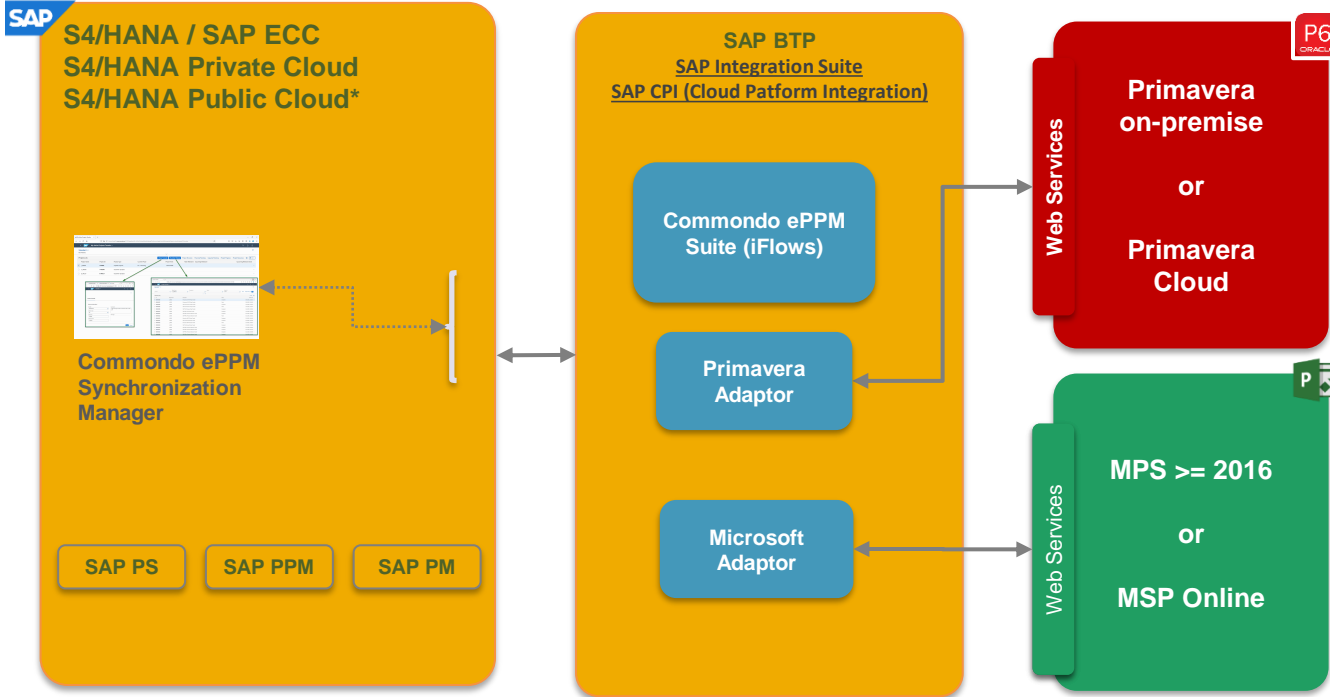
SAP

S4/HANA / SAP ECC
S4/HANA Private Cloud
S4/HANA Public Cloud*

Commondo ePPM Synchronization Manager

SAP PS

SAP PPM

SAP PM

SAP BTP
SAP Integration Suite
SAP CPI (Cloud Patform Integration)

Commondo ePPM Suite (iFlows)

Primavera Adaptor

Microsoft Adaptor

P6
ORACLE

Web Services

Primavera on-premise

or

Primavera Cloud

P

Web Services

MPS >= 2016

or

MSP Online